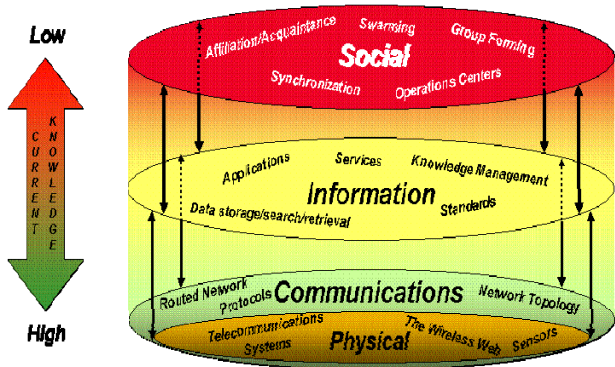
Low

CURRENT KNOWLEDGE

High

Social
Affiliation/Acquaintance
Swarming
Group Forming
Synchronization
Operations Centers

Information
Applications
Services
Knowledge Management
Data storage/search/retrieval
Standards

Communications
Routed Network
Protocols
Network Topology

Physical
Telecommunications
Systems
The Wireless Web
Sensors